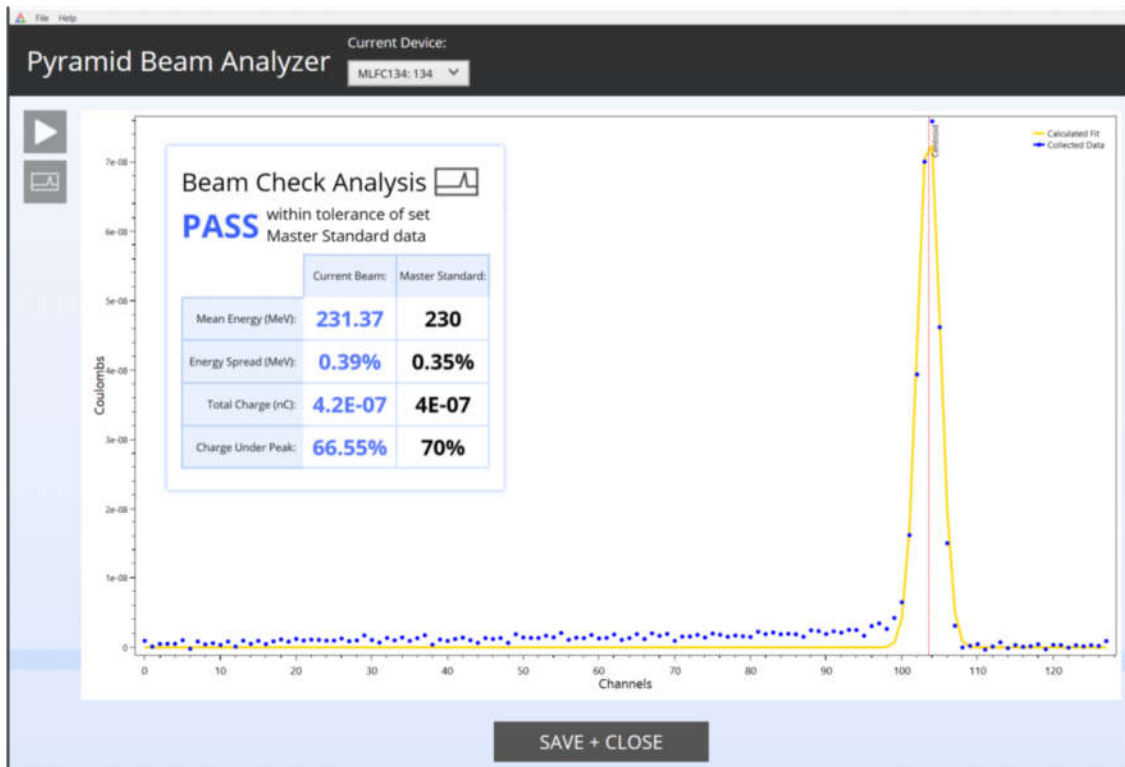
File Help

Pyramid Beam Analyzer

Current Device:

MLFC134: 134

Beam Check Analysis

PASS within tolerance of set Master Standard data

| | Current Beam: | Master Standard: |
|---|---|---|
| Mean Energy (MeV): | 231.37 | 230 |
| Energy Spread (MeV): | 0.39% | 0.35% |
| Total Charge (nC): | 4.2E-07 | 4E-07 |
| Charge Under Peak: | 66.55% | 70% |

Calculated Fit
Collected Data

Centroid

7e-08
6e-08
5e-08
4e-08
3e-08
2e-08
1e-08
0

Coulombs

0 10 20 30 40 50 60 70 80 90 100 110 120

Channels

SAVE + CLOSE